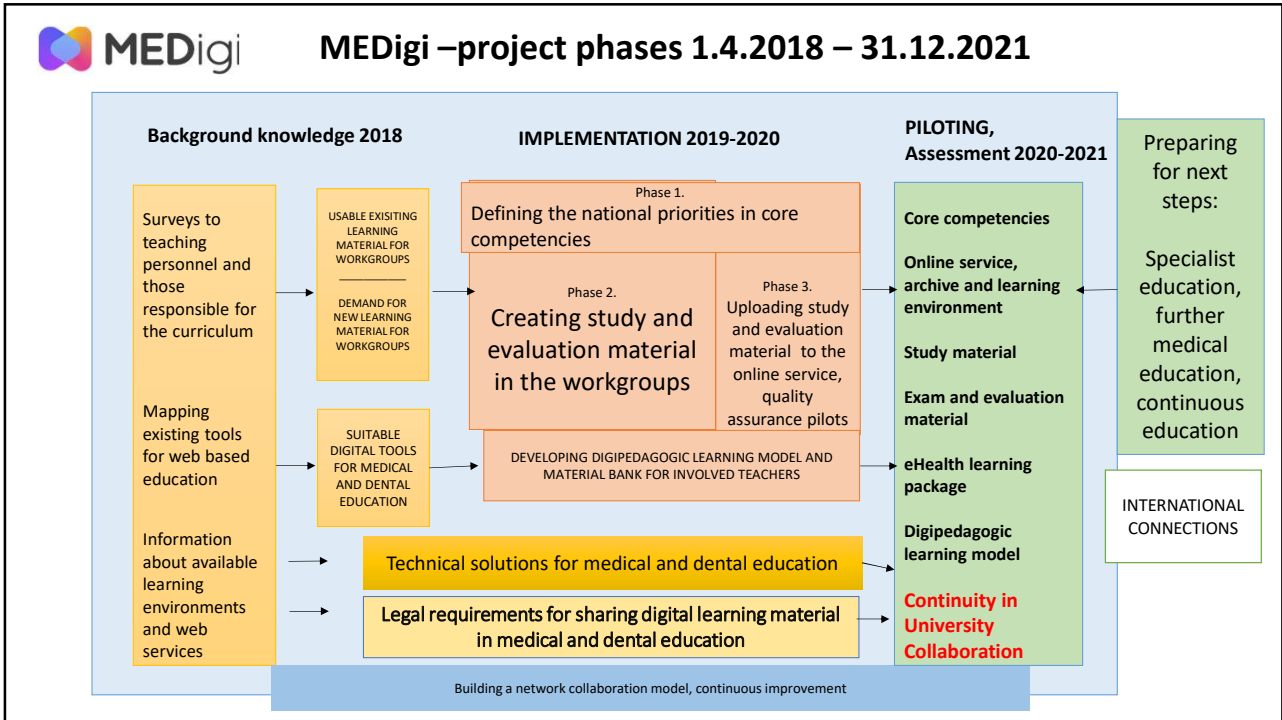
MEDigi

MEDigi –project phases 1.4.2018 – 31.12.2021

Background knowledge 2018

IMPLEMENTATION 2019-2020

PILOTING, Assessment 2020-2021

Preparing for next steps:

Specialist education, further medical education, continuous education

Surveys to teaching personnel and those responsible for the curriculum

Mapping existing tools for web based education

Information about available learning environments and web services

USABLE EXISITING LEARNING MATERIAL FOR WORKGROUPS

DEMAND FOR NEW LEARNING MATERIAL FOR WORKGROUPS

SUITABLE DIGITAL TOOLS FOR MEDICAL AND DENTAL EDUCATION

Phase 1.
Defining the national priorities in core competencies

Phase 2.
Creating study and evaluation material in the workgroups

Phase 3.
Uploading study and evaluation material to the online service, quality assurance pilots

DEVELOPING DIGIPEDAGOGIC LEARNING MODEL AND MATERIAL BANK FOR INVOLVED TEACHERS

Technical solutions for medical and dental education

Legal requirements for sharing digital learning material in medical and dental education

Core competencies

Online service, archive and learning environment

Study material

Exam and evaluation material

eHealth learning package

Digipedagogic learning model

Continuity in University Collaboration

INTERNATIONAL CONNECTIONS

Building a network collaboration model, continuous improvement